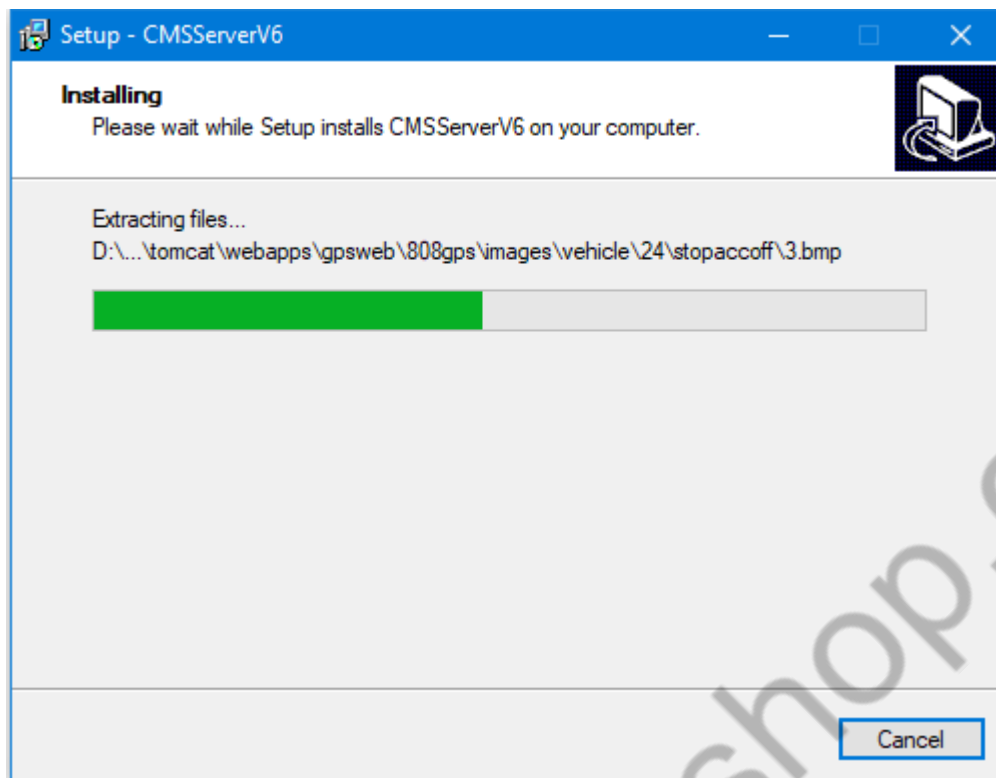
Setup - CMSServerV6

Installing
Please wait while Setup installs CMSServerV6 on your computer.

Extracting files...
D:\...\tomcat\webapps\gpsweb\808gps\images\vehicle\24\stopaccoff\3.bmp

Cancel

shop